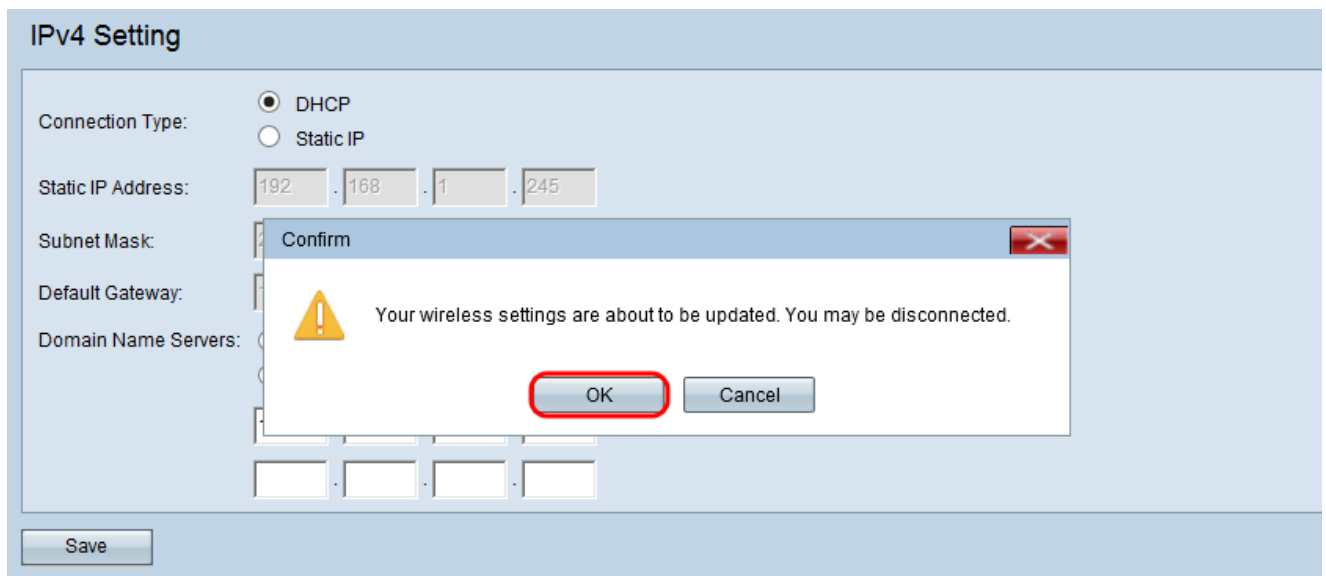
IPv4 Setting

Connection Type: DHCP Static IP

Static IP Address: 192 . 168 . 1 . 245

Subnet Mask: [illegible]

Default Gateway: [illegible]

Domain Name Servers:

Confirm

Your wireless settings are about to be updated. You may be disconnected.

OK Cancel

Save